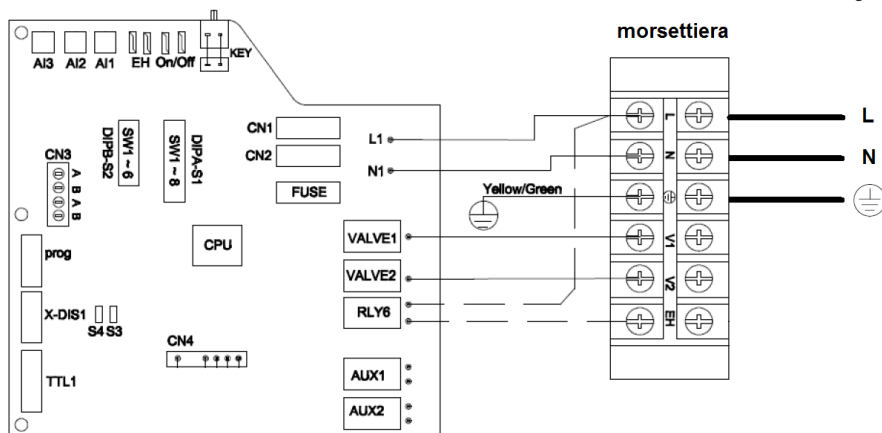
AI3 AI2 AI1 EH On/Off KEY

DIPB-S2 SW1 ~ 6 SW1 ~ 8 DIPA-S1

CN3 A B A B

CN1 CN2 FUSE

L1 N1

Yellow/Green

CPU

prog

VALVE1 VALVE2 RLY6

X-DIS1 S4 S3

CN4

TTL1

AUX1 AUX2

morsettiera

L N ⏚ V1 V2 EH

L

N